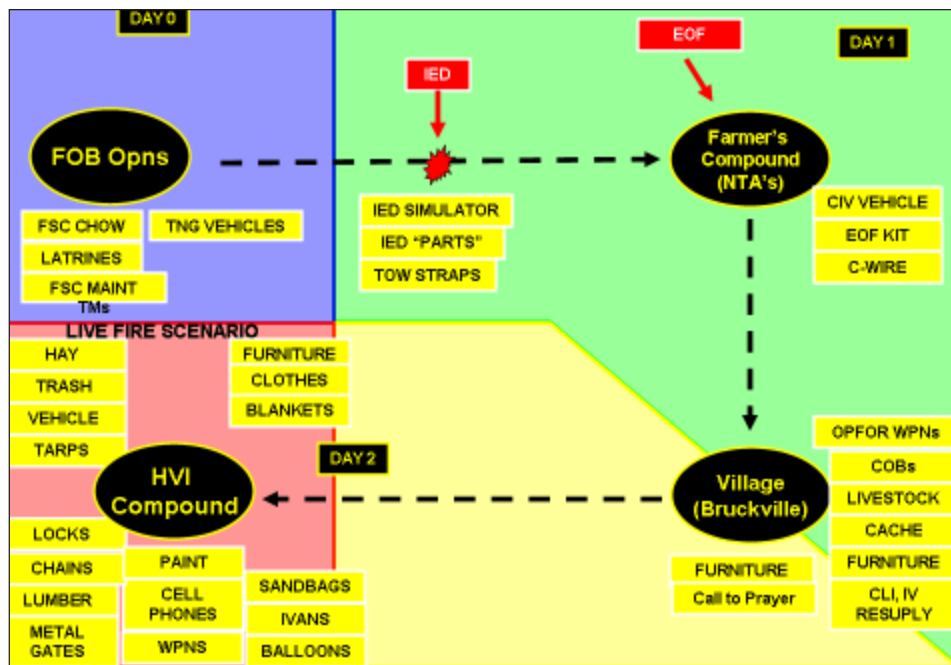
DAY 0

FOB Opns

FSC CHOW

TNG VEHICLES

LATRINES

FSC MAINT TMs

IED

EOF

DAY 1

Farmer's Compound (NTA's)

IED SIMULATOR

IED "PARTS"

TOW STRAPS

CIV VEHICLE

EOF KIT

C-WIRE

LIVE FIRE SCENARIO

HAY

TRASH

VEHICLE

TARPS

FURNITURE

CLOTHES

BLANKETS

DAY 2

HVI Compound

LOCKS

CHAINS

LUMBER

METAL GATES

PAINT

CELL PHONES

WPNS

SANDBAGS

IVANS

BALLOONS

Village (Bruckville)

FURNITURE

Call to Prayer

OPFOR WPNs

COBs

LIVESTOCK

CACHE

FURNITURE

CLI, IV RESUPLY